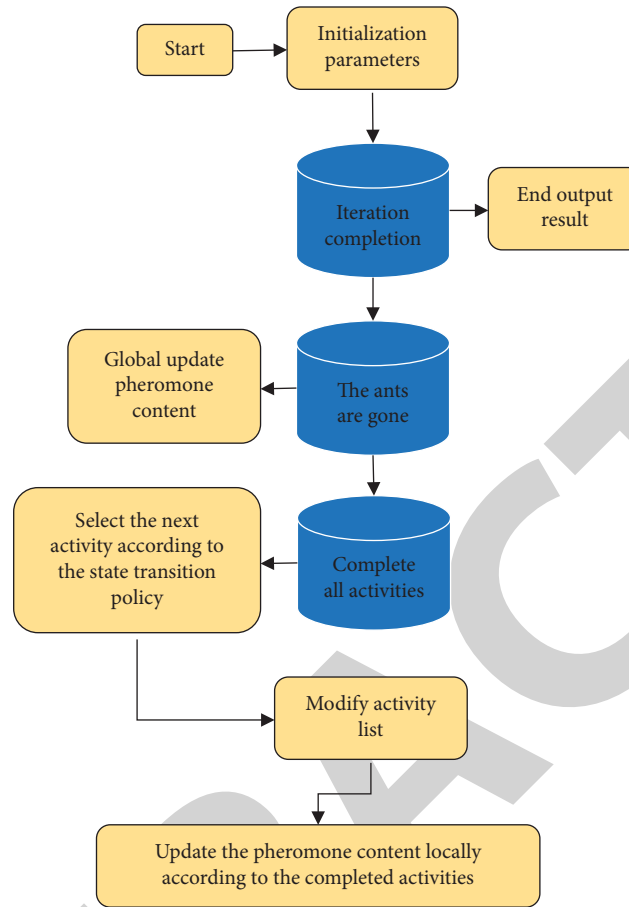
Start

Initialization parameters

Iteration completion

End output result

Global update pheromone content

The ants are gone

Select the next activity according to the state transition policy

Complete all activities

Modify activity list

Update the pheromone content locally according to the completed activities